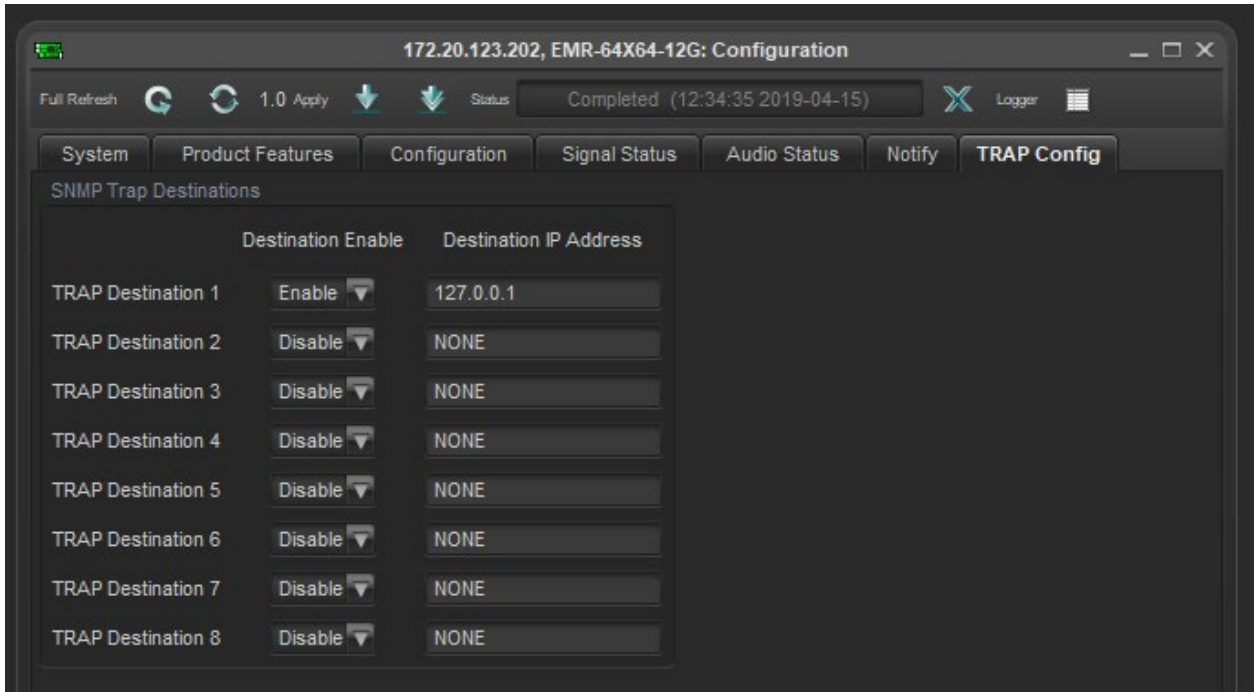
172.20.123.202, EMR-64X64-12G: Configuration

Full Refresh 1.0 Apply Status Completed (12:34:35 2019-04-15) Logger

System | Product Features | Configuration | Signal Status | Audio Status | Notify | TRAP Config

SNMP Trap Destinations

| | Destination Enable | Destination IP Address |
|---|---|---|
| TRAP Destination 1 | Enable | 127.0.0.1 |
| TRAP Destination 2 | Disable | NONE |
| TRAP Destination 3 | Disable | NONE |
| TRAP Destination 4 | Disable | NONE |
| TRAP Destination 5 | Disable | NONE |
| TRAP Destination 6 | Disable | NONE |
| TRAP Destination 7 | Disable | NONE |
| TRAP Destination 8 | Disable | NONE |